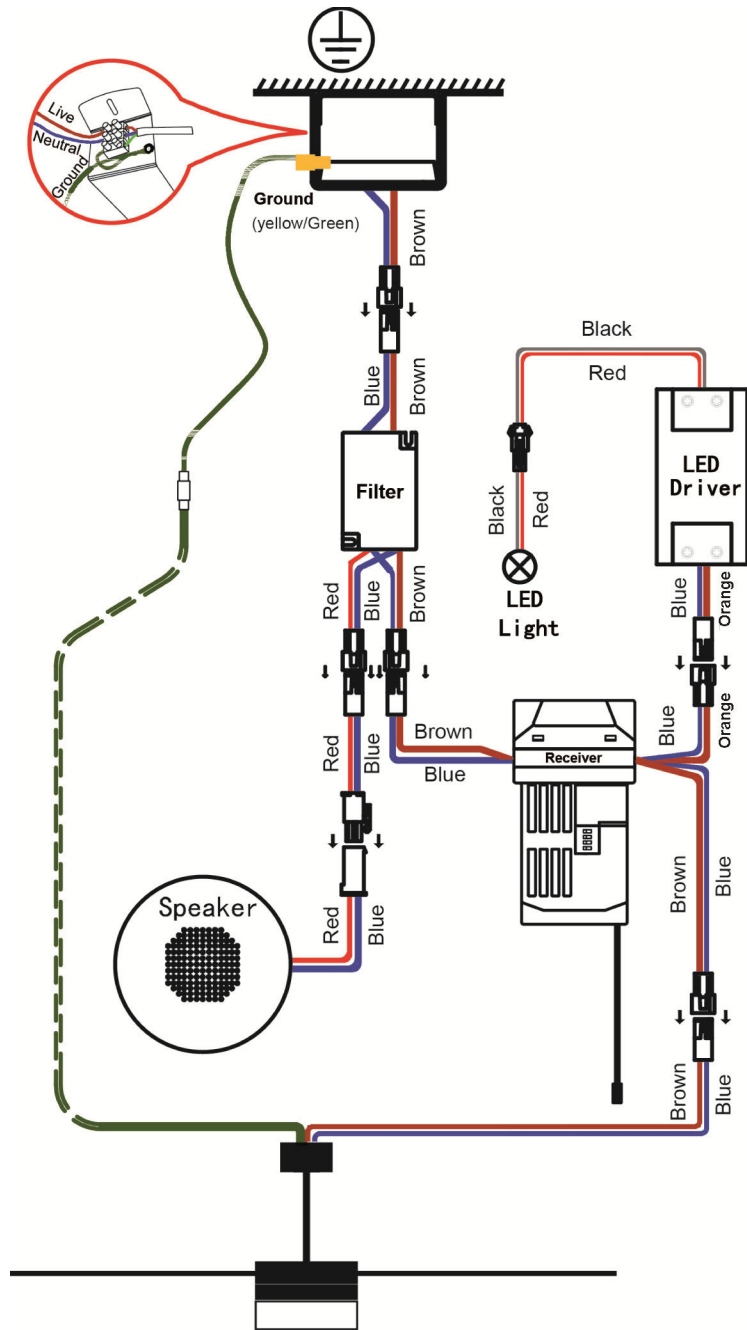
Live
Neutral
Ground
Ground
(yellow/Green)
Brown
Blue
Brown
Black
Red
Filter
LED Driver
Black
Red
LED Light
Red
Blue
Brown
Blue
Orange
Orange
Blue
Brown
Receiver
Blue
Red
Blue
Brown
Blue
Speaker
Red
Blue
Brown
Blue